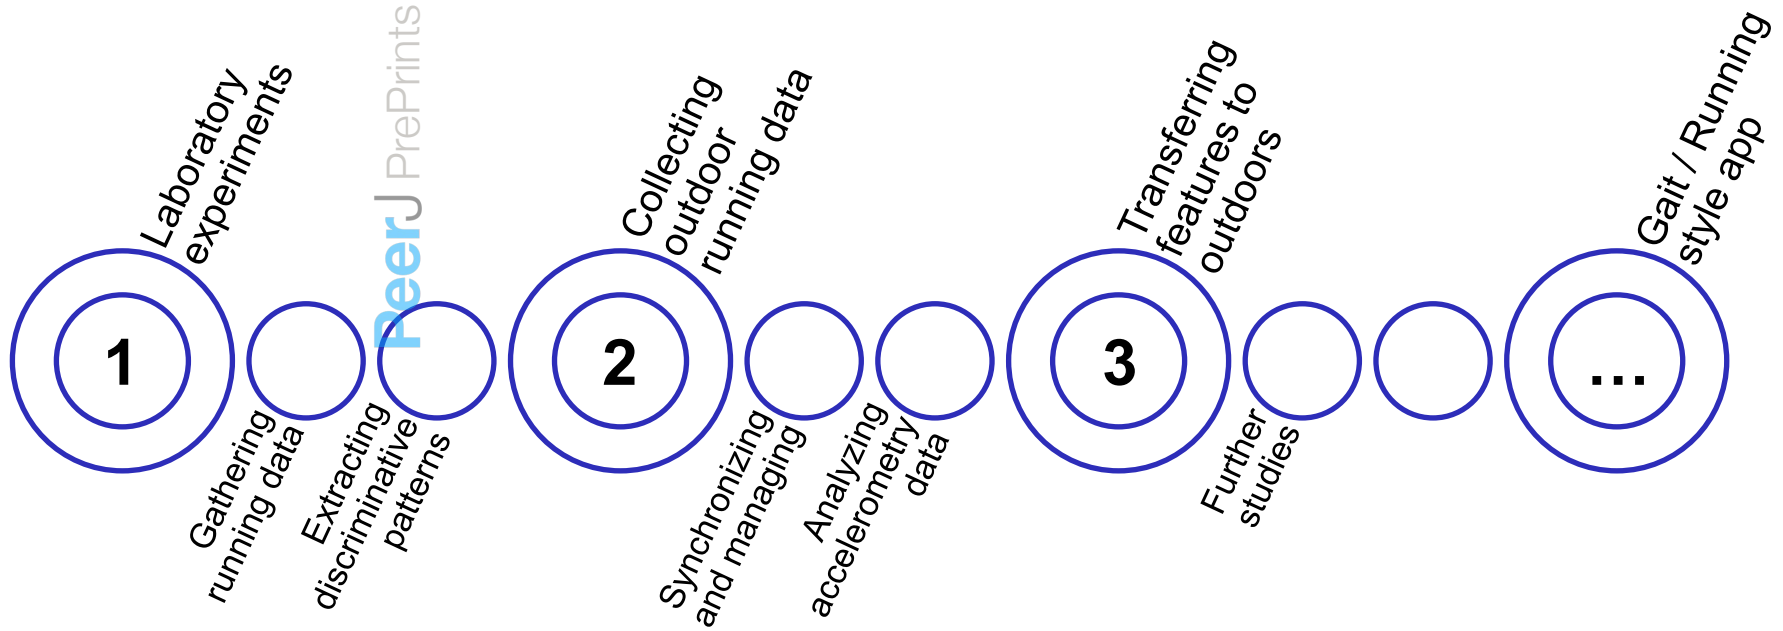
Laboratory experiments

PeerJ PrePrints

Collecting outdoor running data

Transferring features to outdoors

Gait / Running style app

1

2

3

...

Gathering running data

Extracting discriminative patterns

Synchronizing and managing

Analyzing accelerometry data

Further studies